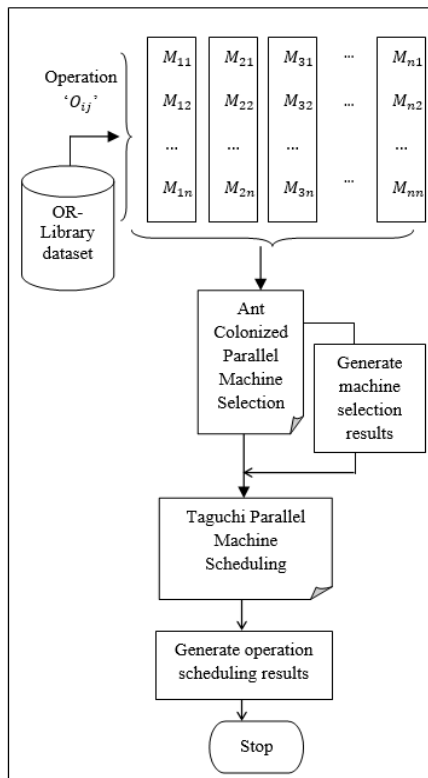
Operation '$O_{ij}$'

OR-Library dataset

$M_{11}$
$M_{12}$
...
$M_{1n}$

$M_{21}$
$M_{22}$
...
$M_{2n}$

$M_{31}$
$M_{32}$
...
$M_{3n}$

...
...
...

$M_{n1}$
$M_{n2}$
...
$M_{nn}$

Ant Colonized Parallel Machine Selection

Generate machine selection results

Taguchi Parallel Machine Scheduling

Generate operation scheduling results

Stop